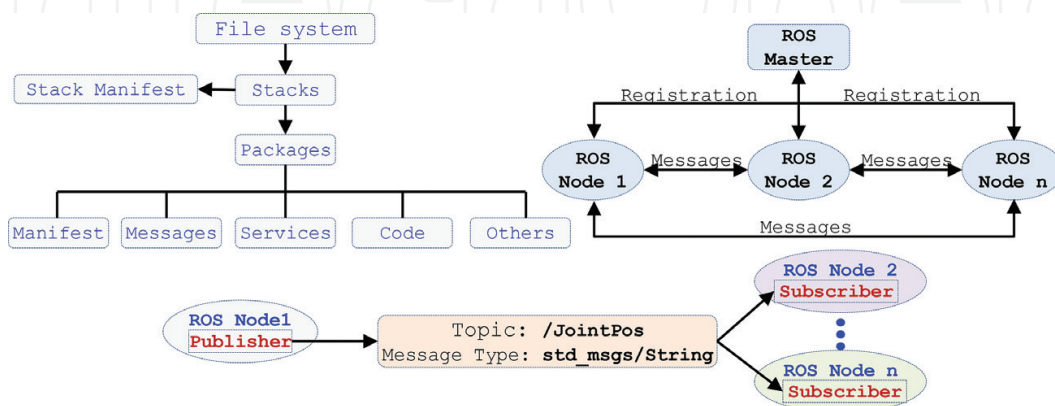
File system

Stack Manifest

Stacks

Packages

Manifest

Messages

Services

Code

Others

ROS Master

Registration

Registration

ROS Node 1

Messages

ROS Node 2

Messages

ROS Node n

Messages

ROS Node1 Publisher

Topic: /JointPos
Message Type: std_msgs/String

ROS Node 2 Subscriber

ROS Node n Subscriber